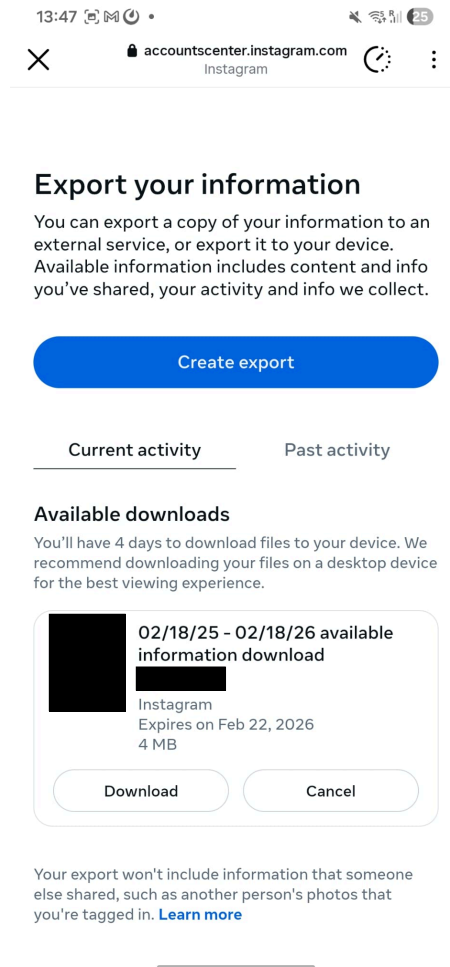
13:47 ▣ M ⏻ •
25

accountscenter.instagram.com
Instagram

Export your information

You can export a copy of your information to an external service, or export it to your device. Available information includes content and info you've shared, your activity and info we collect.

Create export

Current activity
Past activity

Available downloads

You'll have 4 days to download files to your device. We recommend downloading your files on a desktop device for the best viewing experience.

02/18/25 - 02/18/26 available information download
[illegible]
Instagram
Expires on Feb 22, 2026
4 MB

Download
Cancel

Your export won't include information that someone else shared, such as another person's photos that you're tagged in. Learn more